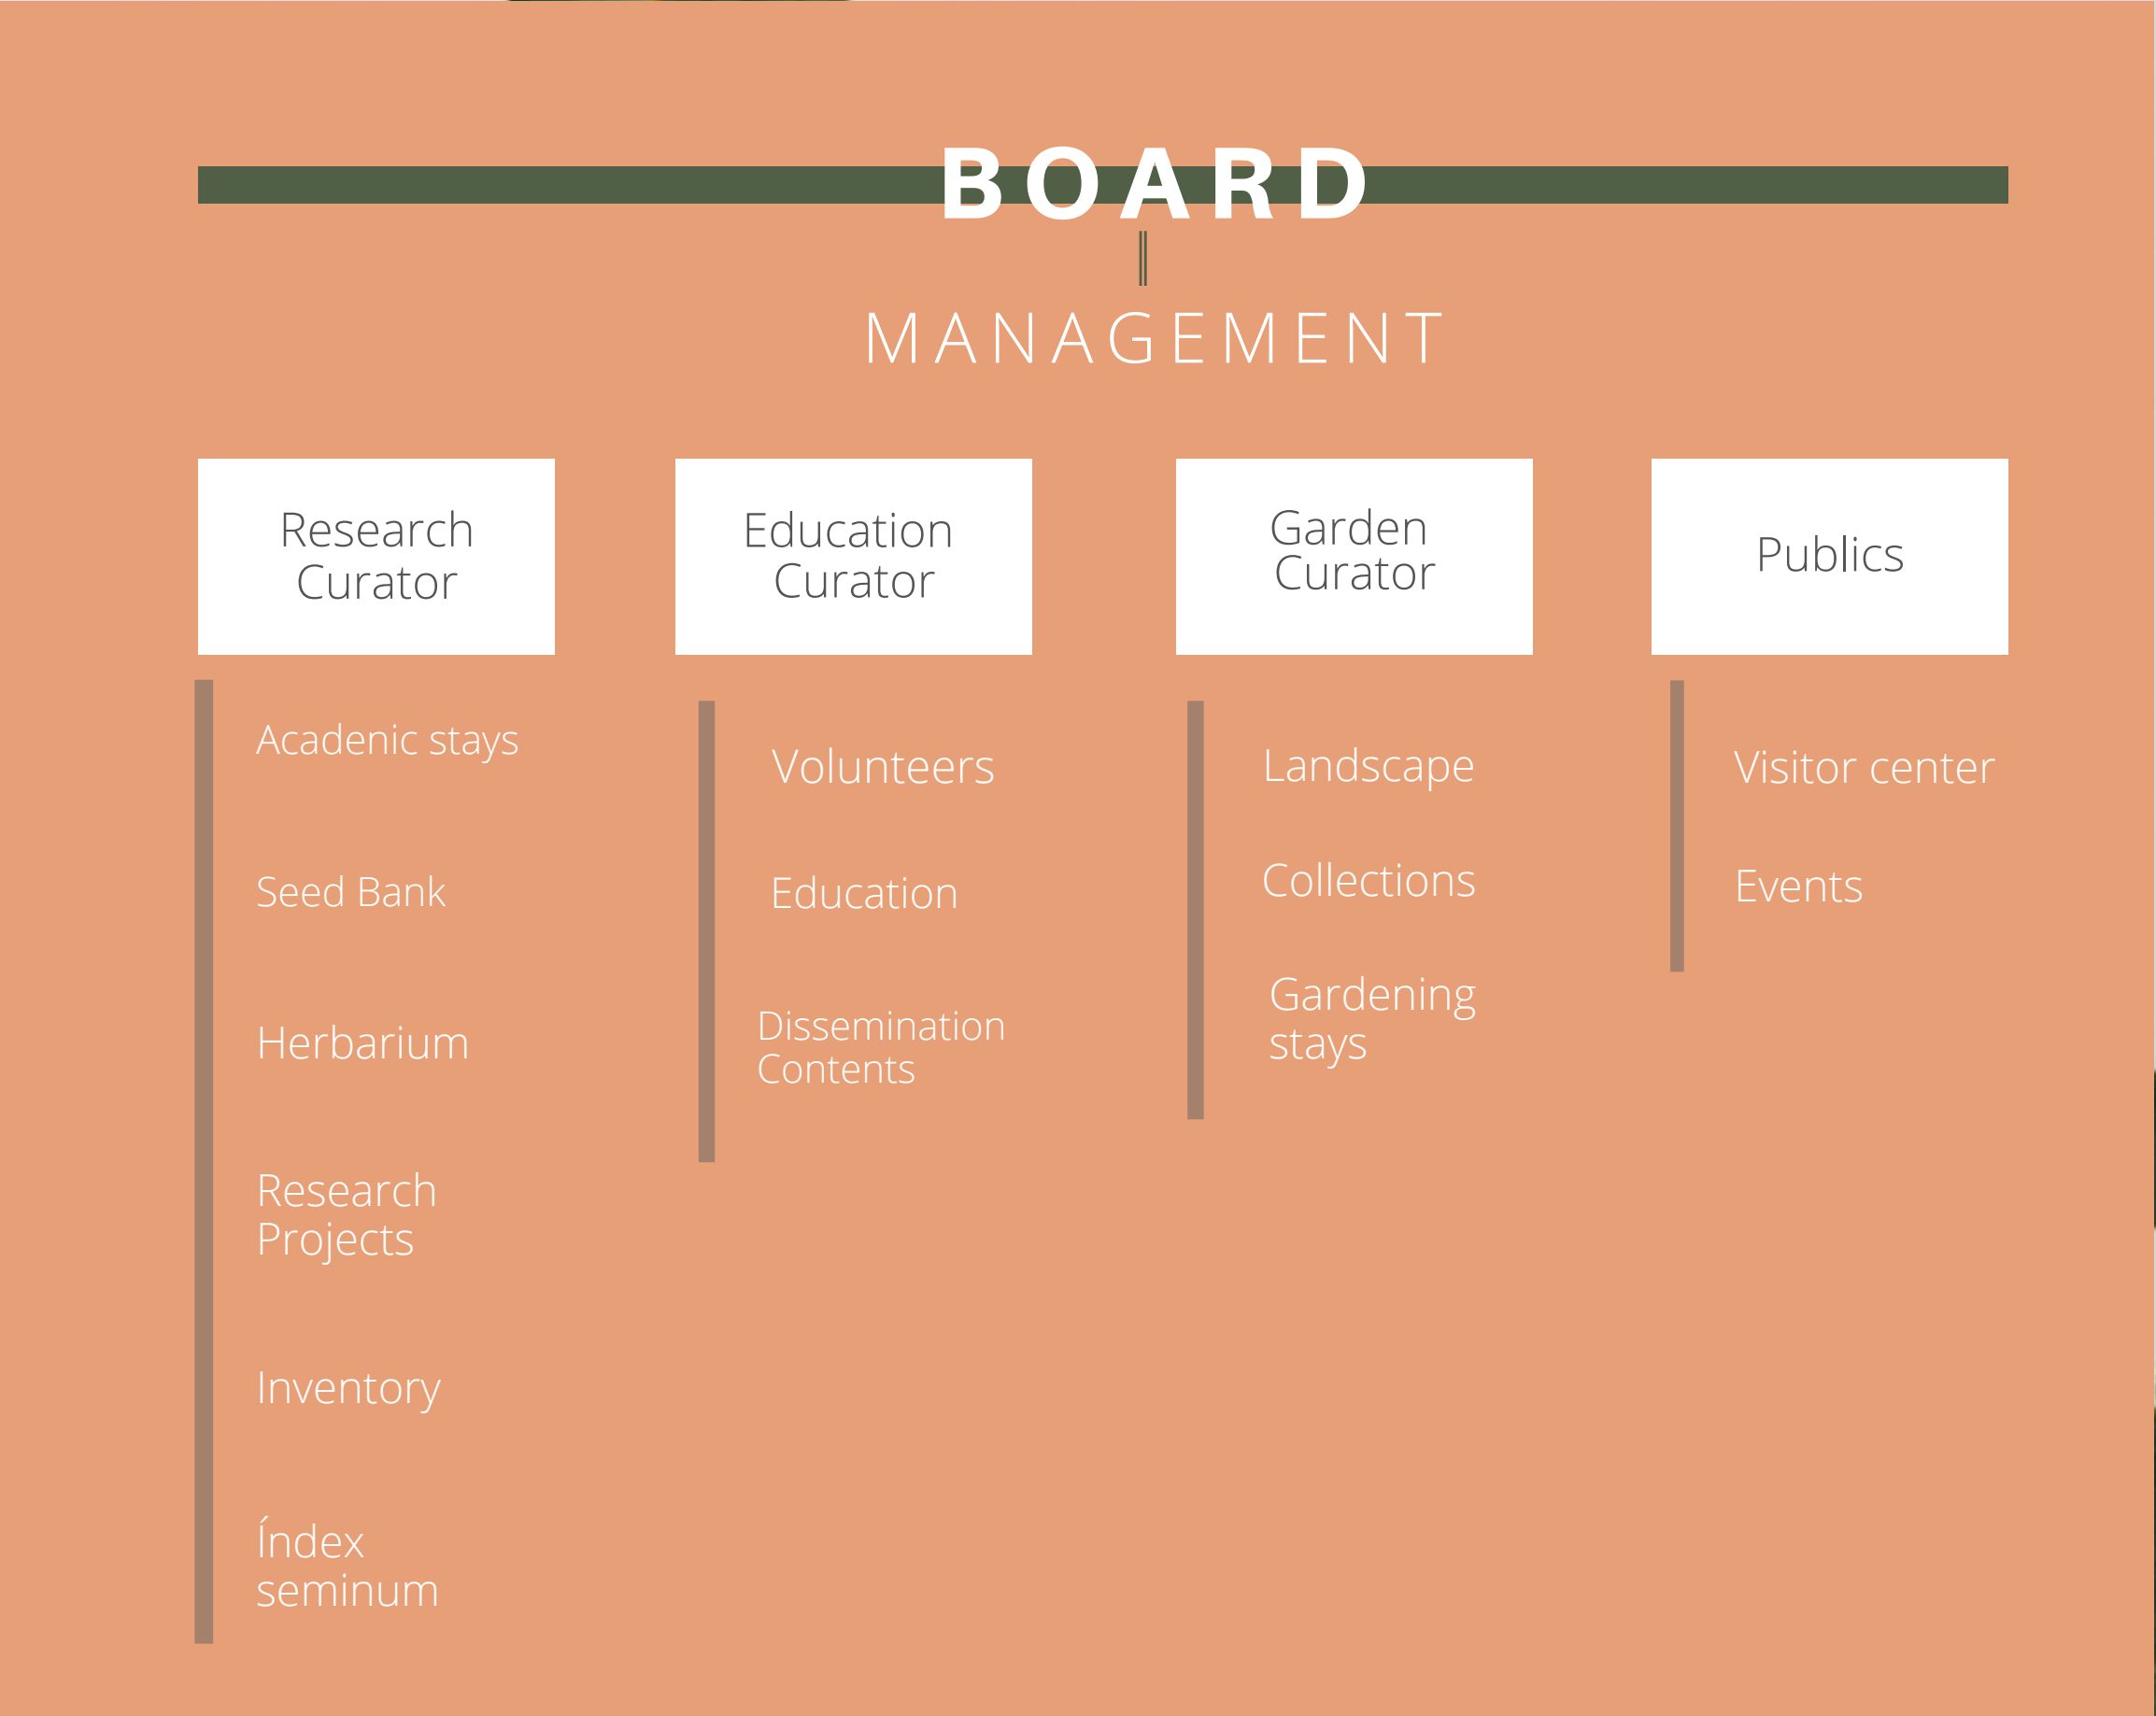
BOARD

MANAGEMENT

Research Curator

Education Curator

Garden Curator

Publics

Academic stays

Seed Bank

Herbarium

Research Projects

Inventory

Índex seminum

Volunteers

Education

Dissemination Contents

Landscape

Collections

Gardening stays

Visitor center

Events